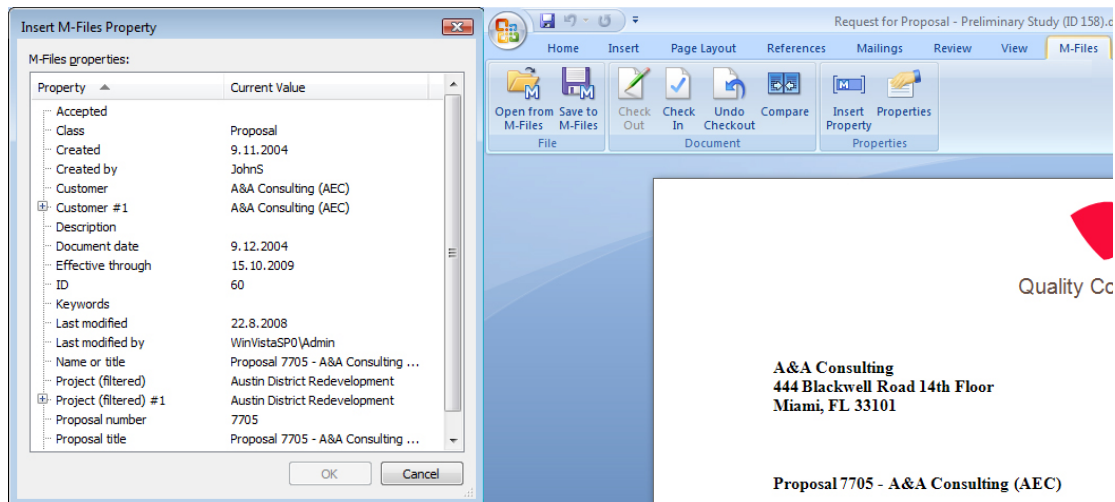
Insert M-Files Property

M-Files properties:

| Property | Current Value |
|---|---|
| Accepted | |
| Class | Proposal |
| Created | 9.11.2004 |
| Created by | JohnS |
| Customer | A&A Consulting (AEC) |
| Customer #1 | A&A Consulting (AEC) |
| Description | |
| Document date | 9.12.2004 |
| Effective through | 15.10.2009 |
| ID | 60 |
| Keywords | |
| Last modified | 22.8.2008 |
| Last modified by | WinVistaSP0\Admin |
| Name or title | Proposal 7705 - A&A Consulting ... |
| Project (filtered) | Austin District Redevelopment |
| Project (filtered) #1 | Austin District Redevelopment |
| Proposal number | 7705 |
| Proposal title | Proposal 7705 - A&A Consulting ... |

OK Cancel

Request for Proposal - Preliminary Study (ID 158).

Home Insert Page Layout References Mailings Review View M-Files

Open from M-Files Save to M-Files
File
Check Out Check In Undo Checkout Compare
Document
Insert Property Properties
Properties

Quality Co

A&A Consulting
444 Blackwell Road 14th Floor
Miami, FL 33101

Proposal 7705 - A&A Consulting (AEC)